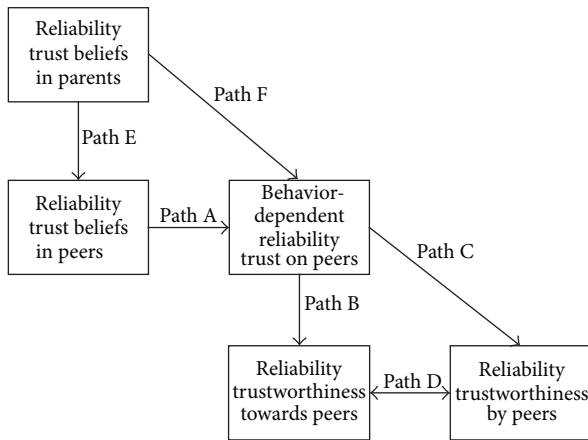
Reliability trust beliefs in parents

Path F

Path E

Reliability trust beliefs in peers

Path A

Behavior-dependent reliability trust on peers

Path C

Path B

Reliability trustworthiness towards peers

Path D

Reliability trustworthiness by peers